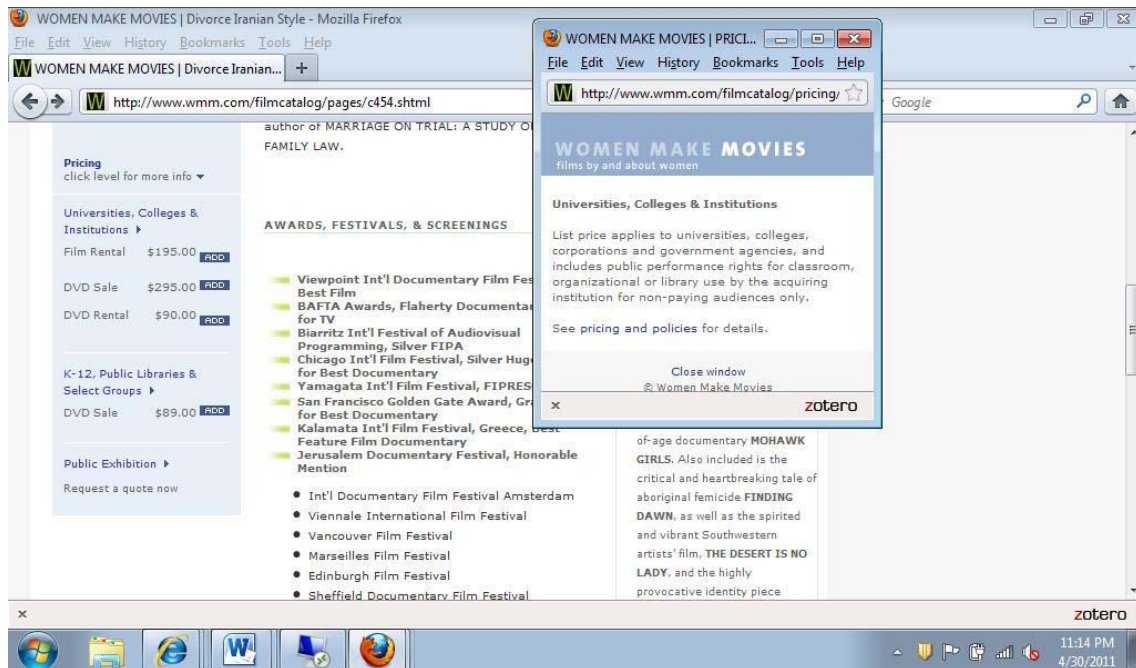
WOMEN MAKE MOVIES | Divorce Iranian Style - Mozilla Firefox

File Edit View History Bookmarks Tools Help

WOMEN MAKE MOVIES | Divorce Iranian... +

http://www.wmm.com/filmcatalog/pages/c454.shtml

Google

Pricing
click level for more info ▾

Universities, Colleges & Institutions ▸
Film Rental $195.00 ADD
DVD Sale $295.00 ADD
DVD Rental $90.00 ADD

K-12, Public Libraries & Select Groups ▸
DVD Sale $89.00 ADD

Public Exhibition ▸
Request a quote now

author of MARRIAGE ON TRIAL: A STUDY O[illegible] FAMILY LAW.

AWARDS, FESTIVALS, & SCREENINGS

Viewpoint Int'l Documentary Film Fes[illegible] Best Film
BAFTA Awards, Flaherty Documentar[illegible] for TV
Biarritz Int'l Festival of Audiovisual Programming, Silver FIPA
Chicago Int'l Film Festival, Silver Hug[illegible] for Best Documentary
Yamagata Int'l Film Festival, FIPRES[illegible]
San Francisco Golden Gate Award, Gr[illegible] for Best Documentary
Kalamata Int'l Film Festival, Greece, Best Feature Film Documentary
Jerusalem Documentary Festival, Honorable Mention

• Int'l Documentary Film Festival Amsterdam
• Viennale International Film Festival
• Vancouver Film Festival
• Marseilles Film Festival
• Edinburgh Film Festival
• Sheffield Documentary Film Festival

of-age documentary MOHAWK GIRLS. Also included is the critical and heartbreaking tale of aboriginal femicide FINDING DAWN, as well as the spirited and vibrant Southwestern artists' film, THE DESERT IS NO LADY, and the highly provocative identity piece

WOMEN MAKE MOVIES | PRICI...

File Edit View History Bookmarks Tools Help

http://www.wmm.com/filmcatalog/pricing/

WOMEN MAKE MOVIES
films by and about women

Universities, Colleges & Institutions

List price applies to universities, colleges, corporations and government agencies, and includes public performance rights for classroom, organizational or library use by the acquiring institution for non-paying audiences only.

See pricing and policies for details.

Close window
© Women Make Movies

×
zotero

×
zotero

11:14 PM
4/30/2011